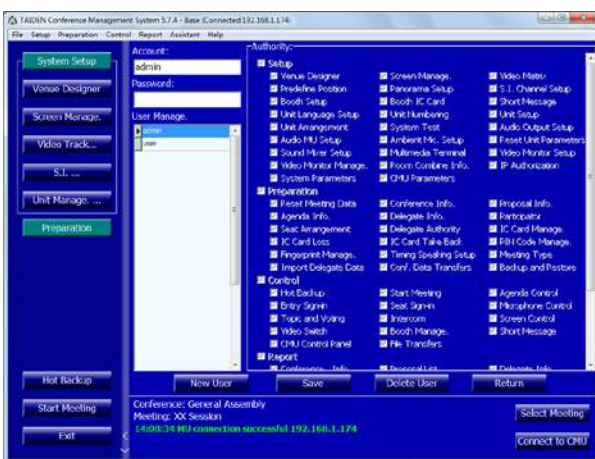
TAIDEN Conference Management System 5.7.4 - Base (Connected:192.168.1.174)

File Setup Preparation Control Report Assistant Help

System Setup
Venue Designer
Screen Manage.
Video Track...
S.I. ...
Unit Manage. ...
Preparation

Account:
admin
Password:
User Manage.
admin
user

Authority:
Setup
Venue Designer
Screen Manage.
Video Matrix
Predefine Position
Panorama Setup
S.I. Channel Setup
Booth Setup
Booth IC Card
Short Message
Unit Language Setup
Unit Numbering
Unit Setup
Unit Arrangement
System Test
Audio Output Setup
Audio MU Setup
Ambient Mc. Setup
Reset Unit Parameters
Sound Mixer Setup
Multimedia Terminal
Video Monitor Setup
Video Monitor Manage.
Room Combine Info.
IP Authorization
System Parameters
CMU Parameters
Preparation
Reset Meeting Data
Conference Info.
Proposal Info.
Agenda Info.
Delegate Info.
Participator
Seat Arrangement
Delegate Authority
IC Card Manage.
IC Card Loss
IC Card Take Back
PIN Code Manage.
Fingerprint Manage.
Timing Speaking Setup
Meeting Type
Import Delegate Data
Conf. Data Transfers
Backup and Restore
Control
Hot Backup
Start Meeting
Agenda Control
Entry Sign-in
Seat Sign-in
Microphone Control
Topic and Voting
Intercom
Screen Control
Video Switch
Booth Manage.
Short Message
CMU Control Panel
File Transfers
Report
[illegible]

New User
Save
Delete User
Return

Hot Backup
Start Meeting
Exit

Conference: General Assembly
Meeting: XX Session
14:08:34 MU connection successful 192.168.1.174

Select Meeting
Connect to CMU